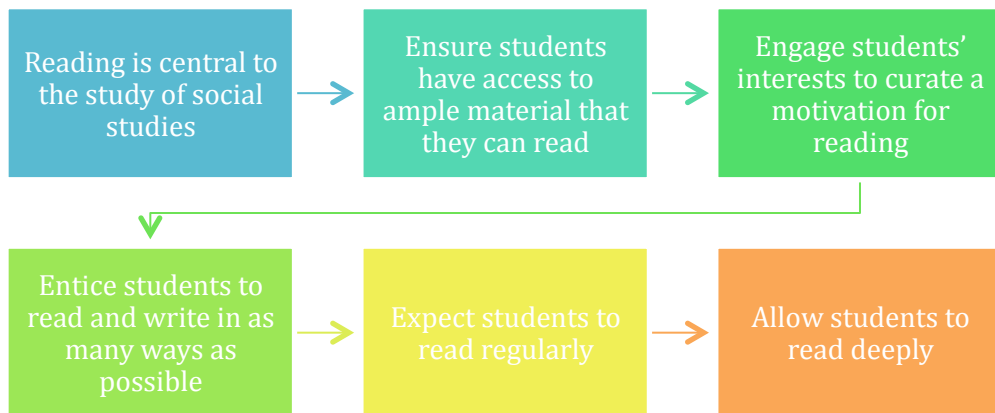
Reading is central to the study of social studies

Ensure students have access to ample material that they can read

Engage students' interests to curate a motivation for reading

Entice students to read and write in as many ways as possible

Expect students to read regularly

Allow students to read deeply